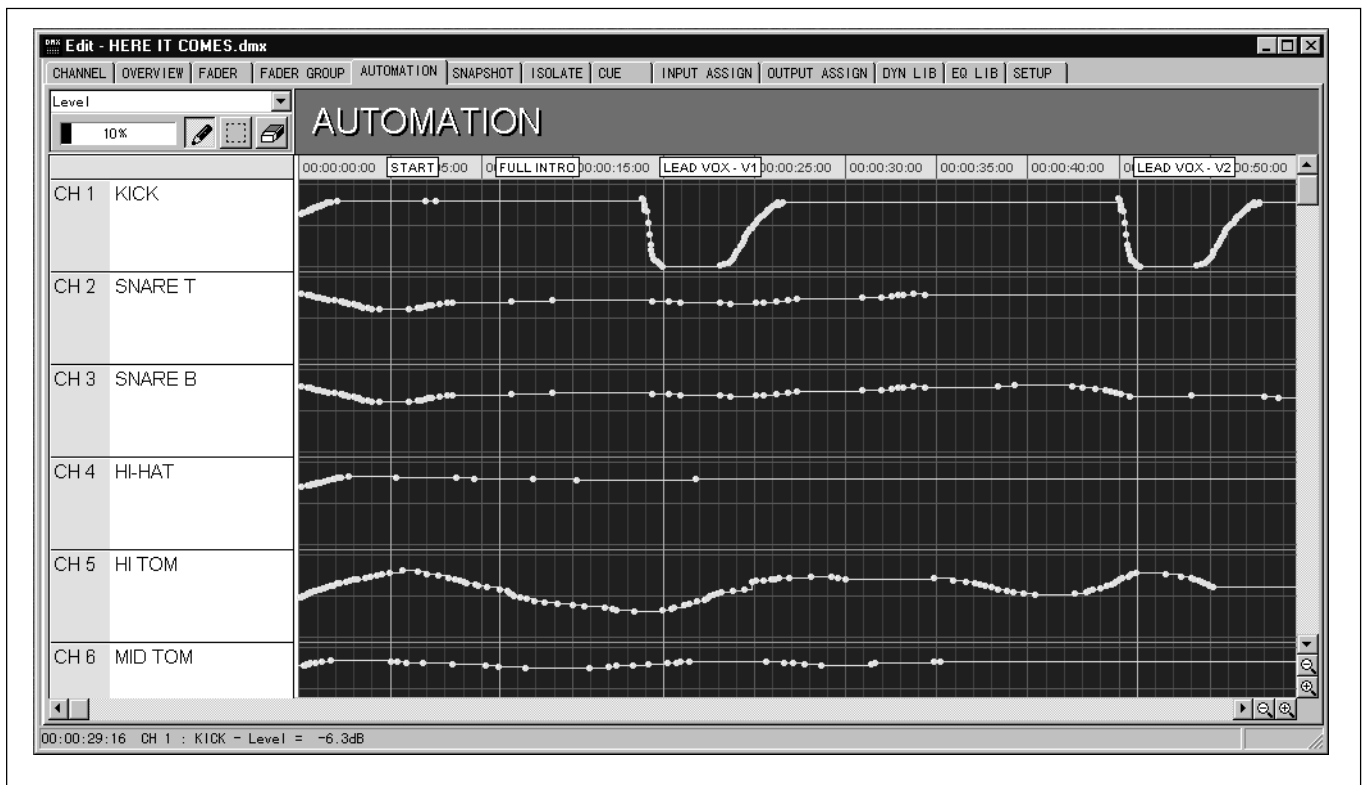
Edit - HERE IT COMES.dmx

CHANNEL | OVERVIEW | FADER | FADER GROUP | AUTOMATION | SNAPSHOT | ISOLATE | CUE | INPUT ASSIGN | OUTPUT ASSIGN | DYN LIB | EQ LIB | SETUP

Level

10%

AUTOMATION

00:00:00:00 START 5:00 0 FULL INTRO 00:00:15:00 LEAD VOX - V1 00:00:25:00 00:00:30:00 00:00:35:00 00:00:40:00 0 LEAD VOX - V2 00:50:00

CH 1 KICK

CH 2 SNARE T

CH 3 SNARE B

CH 4 HI-HAT

CH 5 HI TOM

CH 6 MID TOM

00:00:29:16 CH 1 : KICK - Level = -6.3dB